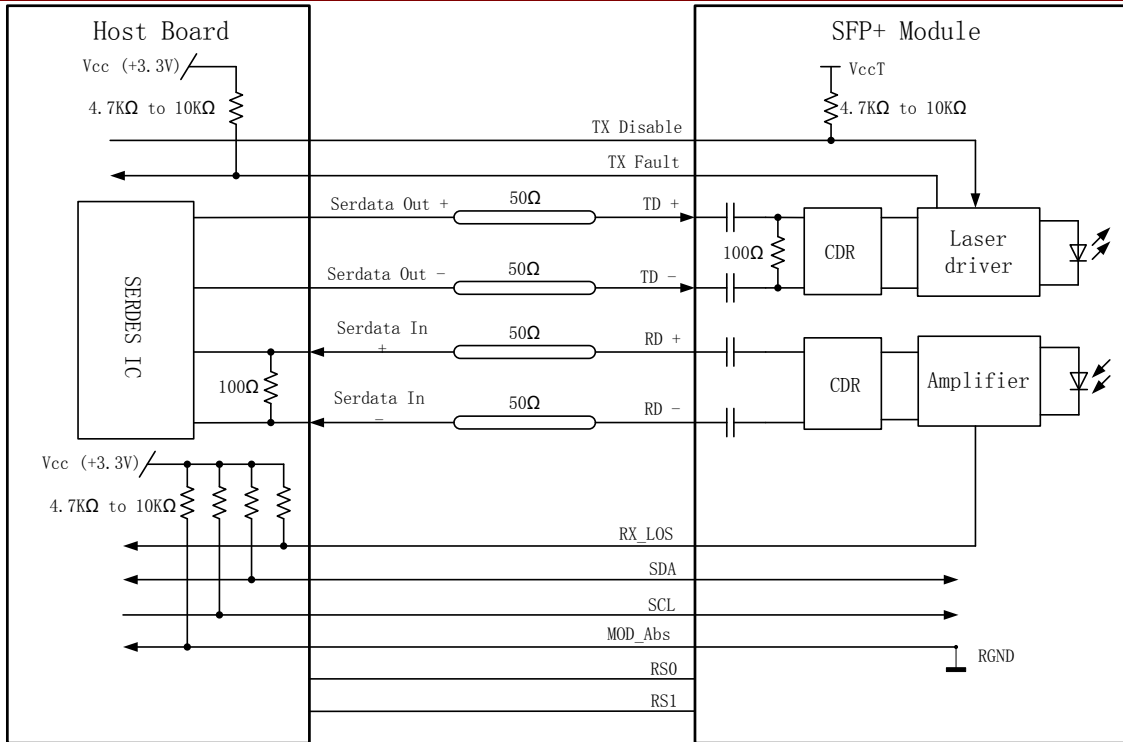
Host Board

SFP+ Module

Vcc (+3.3V)

4.7KΩ to 10KΩ

VccT

4.7KΩ to 10KΩ

TX Disable

TX Fault

Serdata Out +

50Ω

TD +

SERDES IC

100Ω

CDR

Laser driver

Serdata Out −

50Ω

TD −

Serdata In +

50Ω

RD +

CDR

Amplifier

100Ω

Serdata In −

50Ω

RD −

Vcc (+3.3V)

4.7KΩ to 10KΩ

RX_LOS

SDA

SCL

MOD_Abs

RGND

RS0

RS1